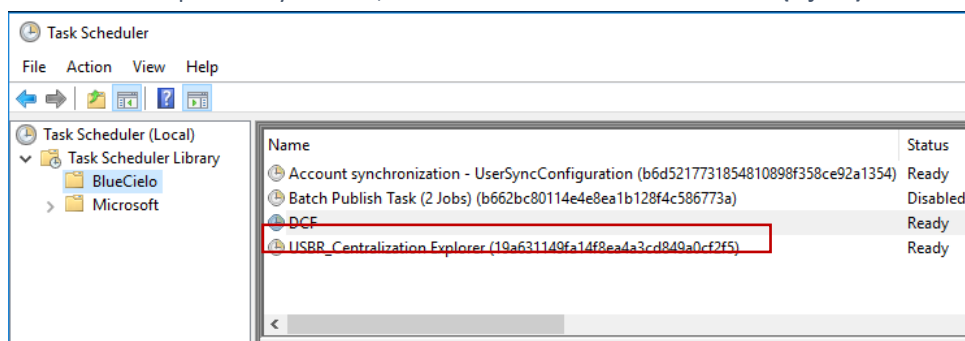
Task Scheduler

File Action View Help

Task Scheduler (Local)
Task Scheduler Library
BlueCielo
Microsoft

| Name | Status |
|---|---|
| Account synchronization - UserSyncConfiguration (b6d521773185481089​8f358ce92a1354) | Ready |
| Batch Publish Task (2 Jobs) (b662bc80114e4e8ea1b128f4c586773a) | Disabled |
| DCF | Ready |
| USBR_Centralization Explorer (19a631149fa14f8ea4a3cd849a0cf2f5) | Ready |